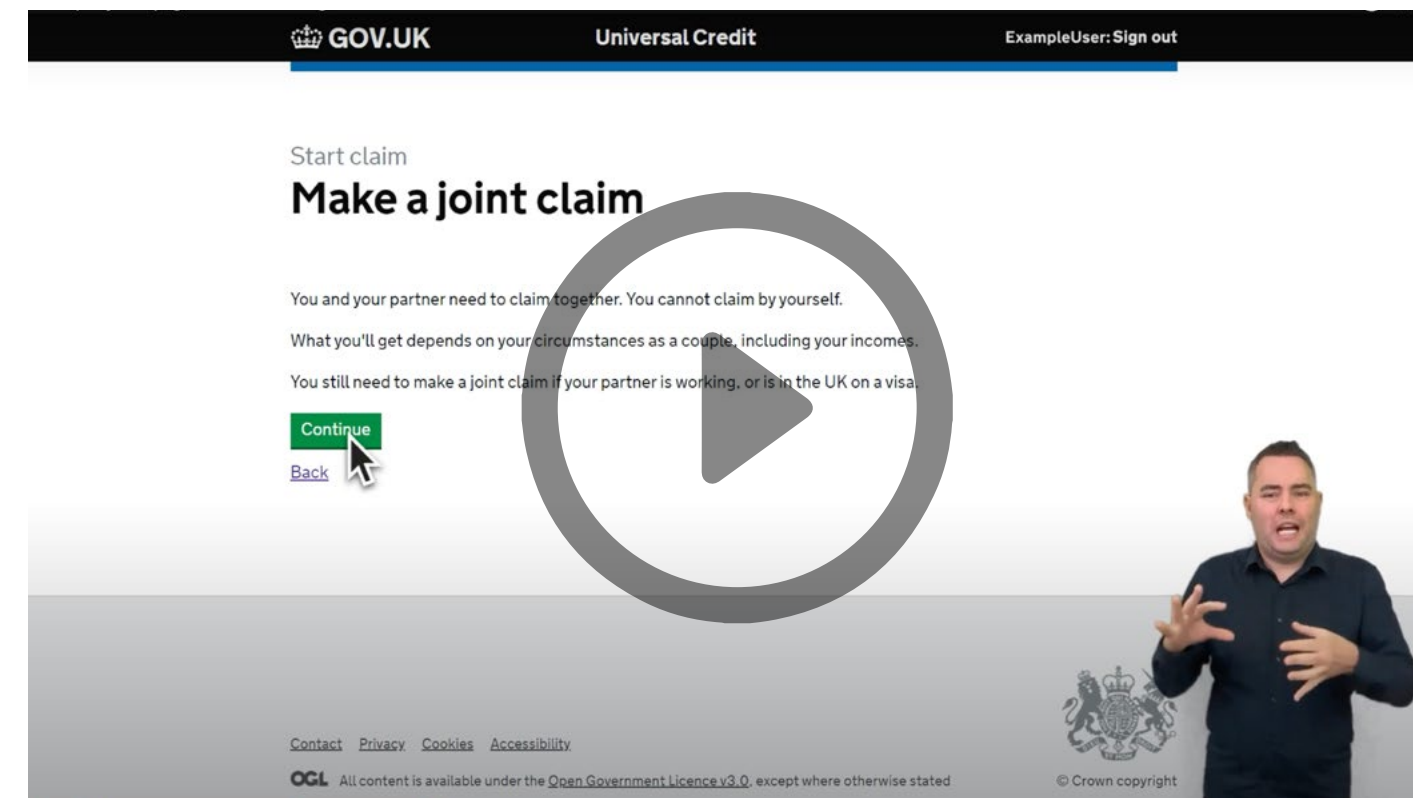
GOV.UK Universal Credit ExampleUser: Sign out

Start claim
Make a joint claim

You and your partner need to claim together. You cannot claim by yourself.

What you'll get depends on your circumstances as a couple, including your incomes.

You still need to make a joint claim if your partner is working, or is in the UK on a visa.

Continue

Back

Contact Privacy Cookies Accessibility

OGL All content is available under the Open Government Licence v3.0, except where otherwise stated

© Crown copyright